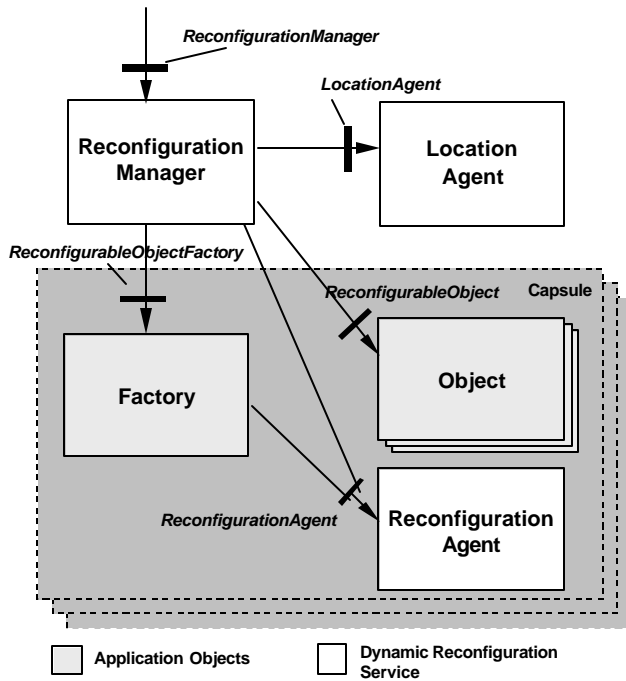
ReconfigurationManager

Reconfiguration Manager

LocationAgent

Location Agent

ReconfigurableObjectFactory

Capsule

ReconfigurableObject

Factory

Object

ReconfigurationAgent

Reconfiguration Agent

Application Objects

Dynamic Reconfiguration Service